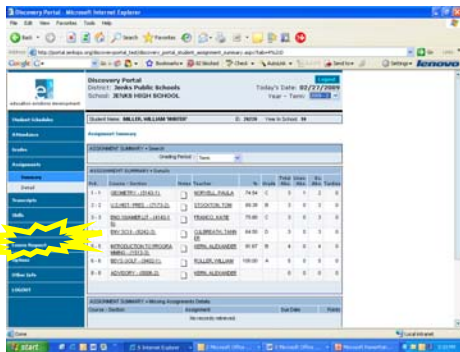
Discovery Portal - Microsoft Internet Explorer

File Edit View Favorites Tools Help

Back Search Favorites

Address http://portal.jenksps.org/discover-portal_test/discovery_portal_student_assignment_summary.aspx?tab=4%2c0

Go Links

Google Bookmarks Check AutoLink Send to Settings lenovo

Discovery Portal

District: Jenks Public Schools

School: JENKS HIGH SCHOOL

Logout

Today's Date: 02/27/2009

Year - Term:

education solutions development

Student Schedules

Attendance

Grades

Assignments

Summary

Detail

Transcripts

Skills

Course Request

Options

Other Info

LOGOUT

Student Name: MILLER, WILLIAM 'WINTER'

ID: 28336

Year In School: 10

Assignment Summary

ASSIGNMENT SUMMARY > Search

Grading Period: Term

ASSIGNMENT SUMMARY > Results

| P-D | Course - Section | Notes | Teacher | % | Mark | Total Abs | Unex Abs | Unex Abs | Tardies |
|---|---|---|---|---|---|---|---|---|---|
| 1 - 1 | GEOMETRY - (8143-1) | | NORVELL, PAULA | 74.84 | C | 1 | 1 | 2 | 0 |
| 2 - 2 | U.S.HIST - PRES. - (7173-2) | | STOCKTON, TOM | 85.38 | B | 0 | 0 | 3 | 0 |
| 3 - 3 | ENG 10/AMER LIT - (4143-1) | | FRANCO, KATIE | 75.60 | C | 2 | 0 | 2 | 0 |
| 4 - 4 | BIO 10-3 - (9243-3) | | CULBREATH, TAMMIE | 84.59 | B | 3 | 0 | 5 | 0 |
| 5 - 5 | INTRODUCTION TO PROGRAMMING - (1513-3) | | KERN, ALEXANDER | 91.67 | B | 4 | 0 | 4 | 0 |
| 6 - 6 | BOYS GOLF - (9422-1) | | FULLER, WILLIAM | 100.00 | A | 0 | 0 | 0 | 0 |
| 8 - 8 | ADVISORY - (0006-2) | | KERN, ALEXANDER | | | 0 | 0 | 0 | 0 |

ASSIGNMENT SUMMARY > Missing Assignments Details

| Course - Section | Assignment | Due Date | Points |
|---|---|---|---|
| No records retrieved | | | |

Done

Local intranet

start